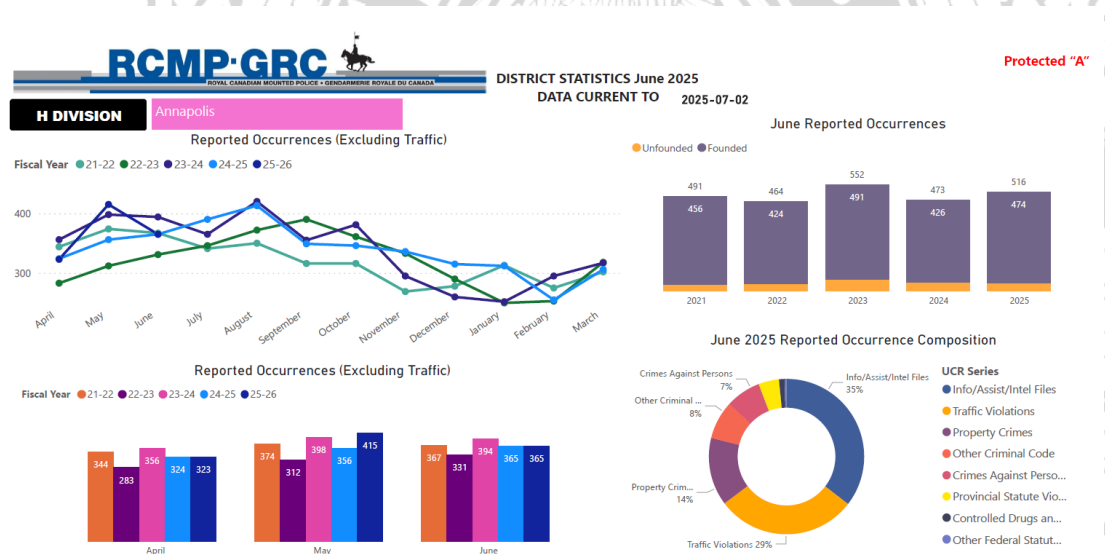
RCMP·GRC
ROYAL CANADIAN MOUNTED POLICE • GENDARMERIE ROYALE DU CANADA

DISTRICT STATISTICS June 2025
DATA CURRENT TO 2025-07-02

Protected "A"

H DIVISION
Annapolis

Reported Occurrences (Excluding Traffic)
Fiscal Year 21-22 22-23 23-24 24-25 25-26
400
300
April May June July August September October November December January February March

June Reported Occurrences
Unfounded Founded

| | 2021 | 2022 | 2023 | 2024 | 2025 |
|---|---|---|---|---|---|
| Total | 491 | 464 | 552 | 473 | 516 |
| Founded | 456 | 424 | 491 | 426 | 474 |

June 2025 Reported Occurrence Composition
Crimes Against Persons 7%
Other Criminal ... 8%
Property Crim... 14%
Traffic Violations 29%
Info/Assist/Intel Files 35%

UCR Series
Info/Assist/Intel Files
Traffic Violations
Property Crimes
Other Criminal Code
Crimes Against Perso...
Provincial Statute Vio...
Controlled Drugs an...
Other Federal Statut...

Reported Occurrences (Excluding Traffic)
Fiscal Year 21-22 22-23 23-24 24-25 25-26

| | 21-22 | 22-23 | 23-24 | 24-25 | 25-26 |
|---|---|---|---|---|---|
| April | 344 | 283 | 356 | 324 | 323 |
| May | 374 | 312 | 398 | 356 | 415 |
| June | 367 | 331 | 394 | 365 | 365 |